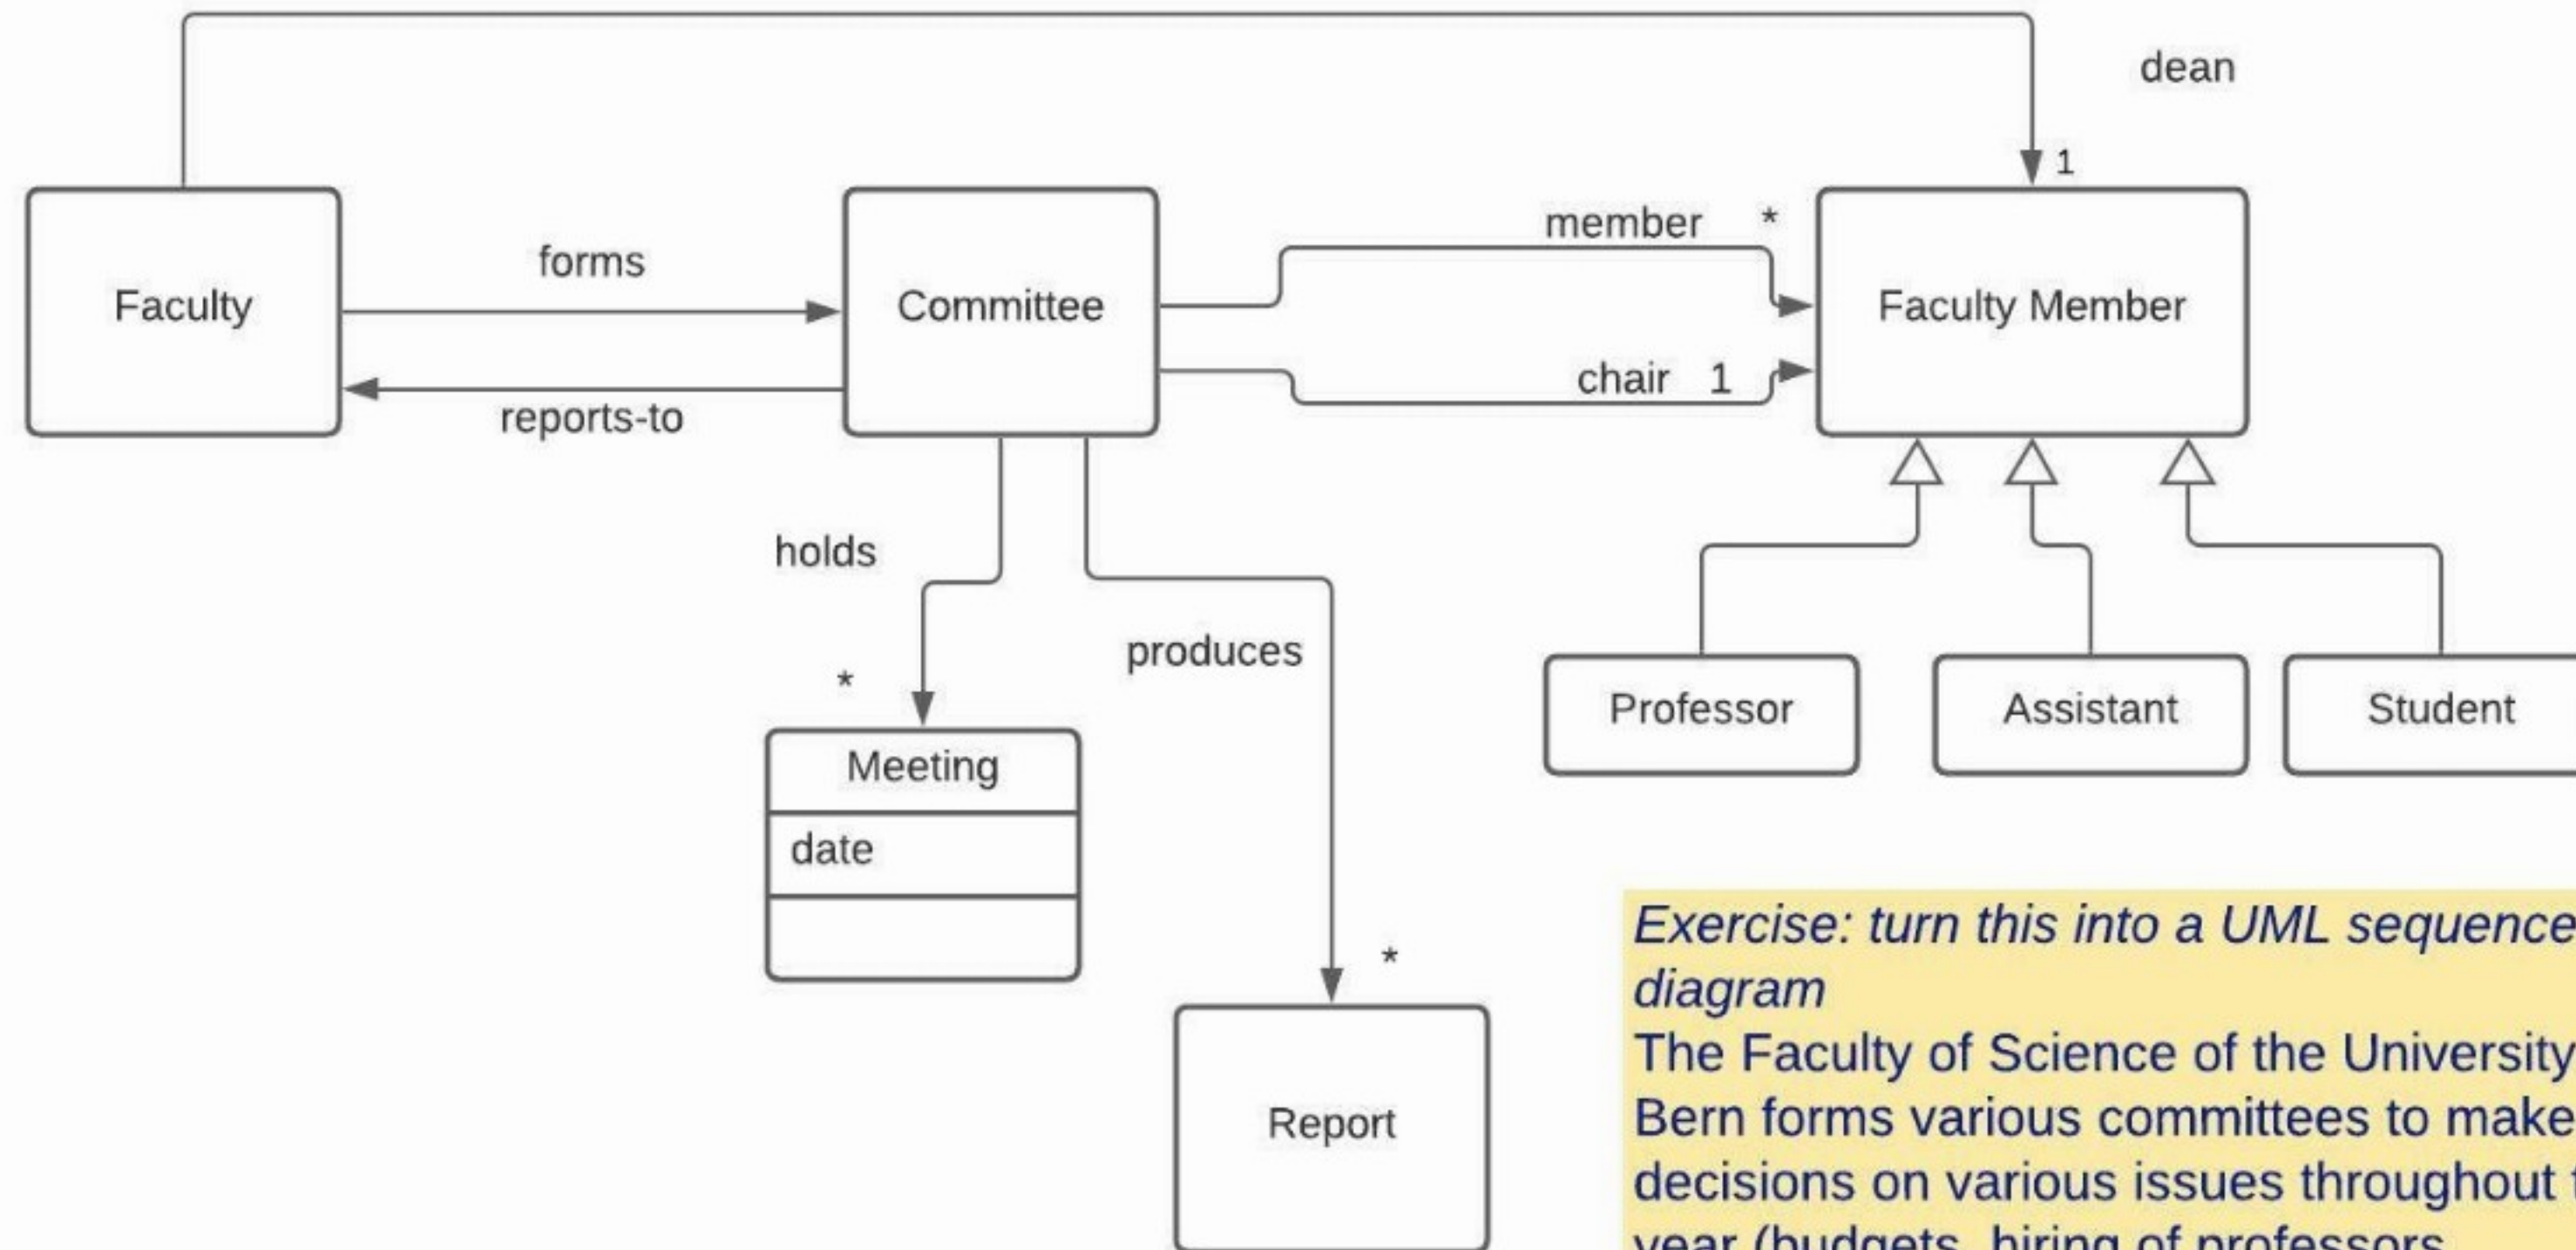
dean

1

Faculty

forms

Committee

member *

Faculty Member

reports-to

chair 1

holds

produces

*

Professor

Assistant

Student

Meeting

date

*

Report

Exercise: turn this into a UML sequence diagram

The Faculty of Science of the University Bern forms various committees to make decisions on various issues throughout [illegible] year (budgets, hiring of professors, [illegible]